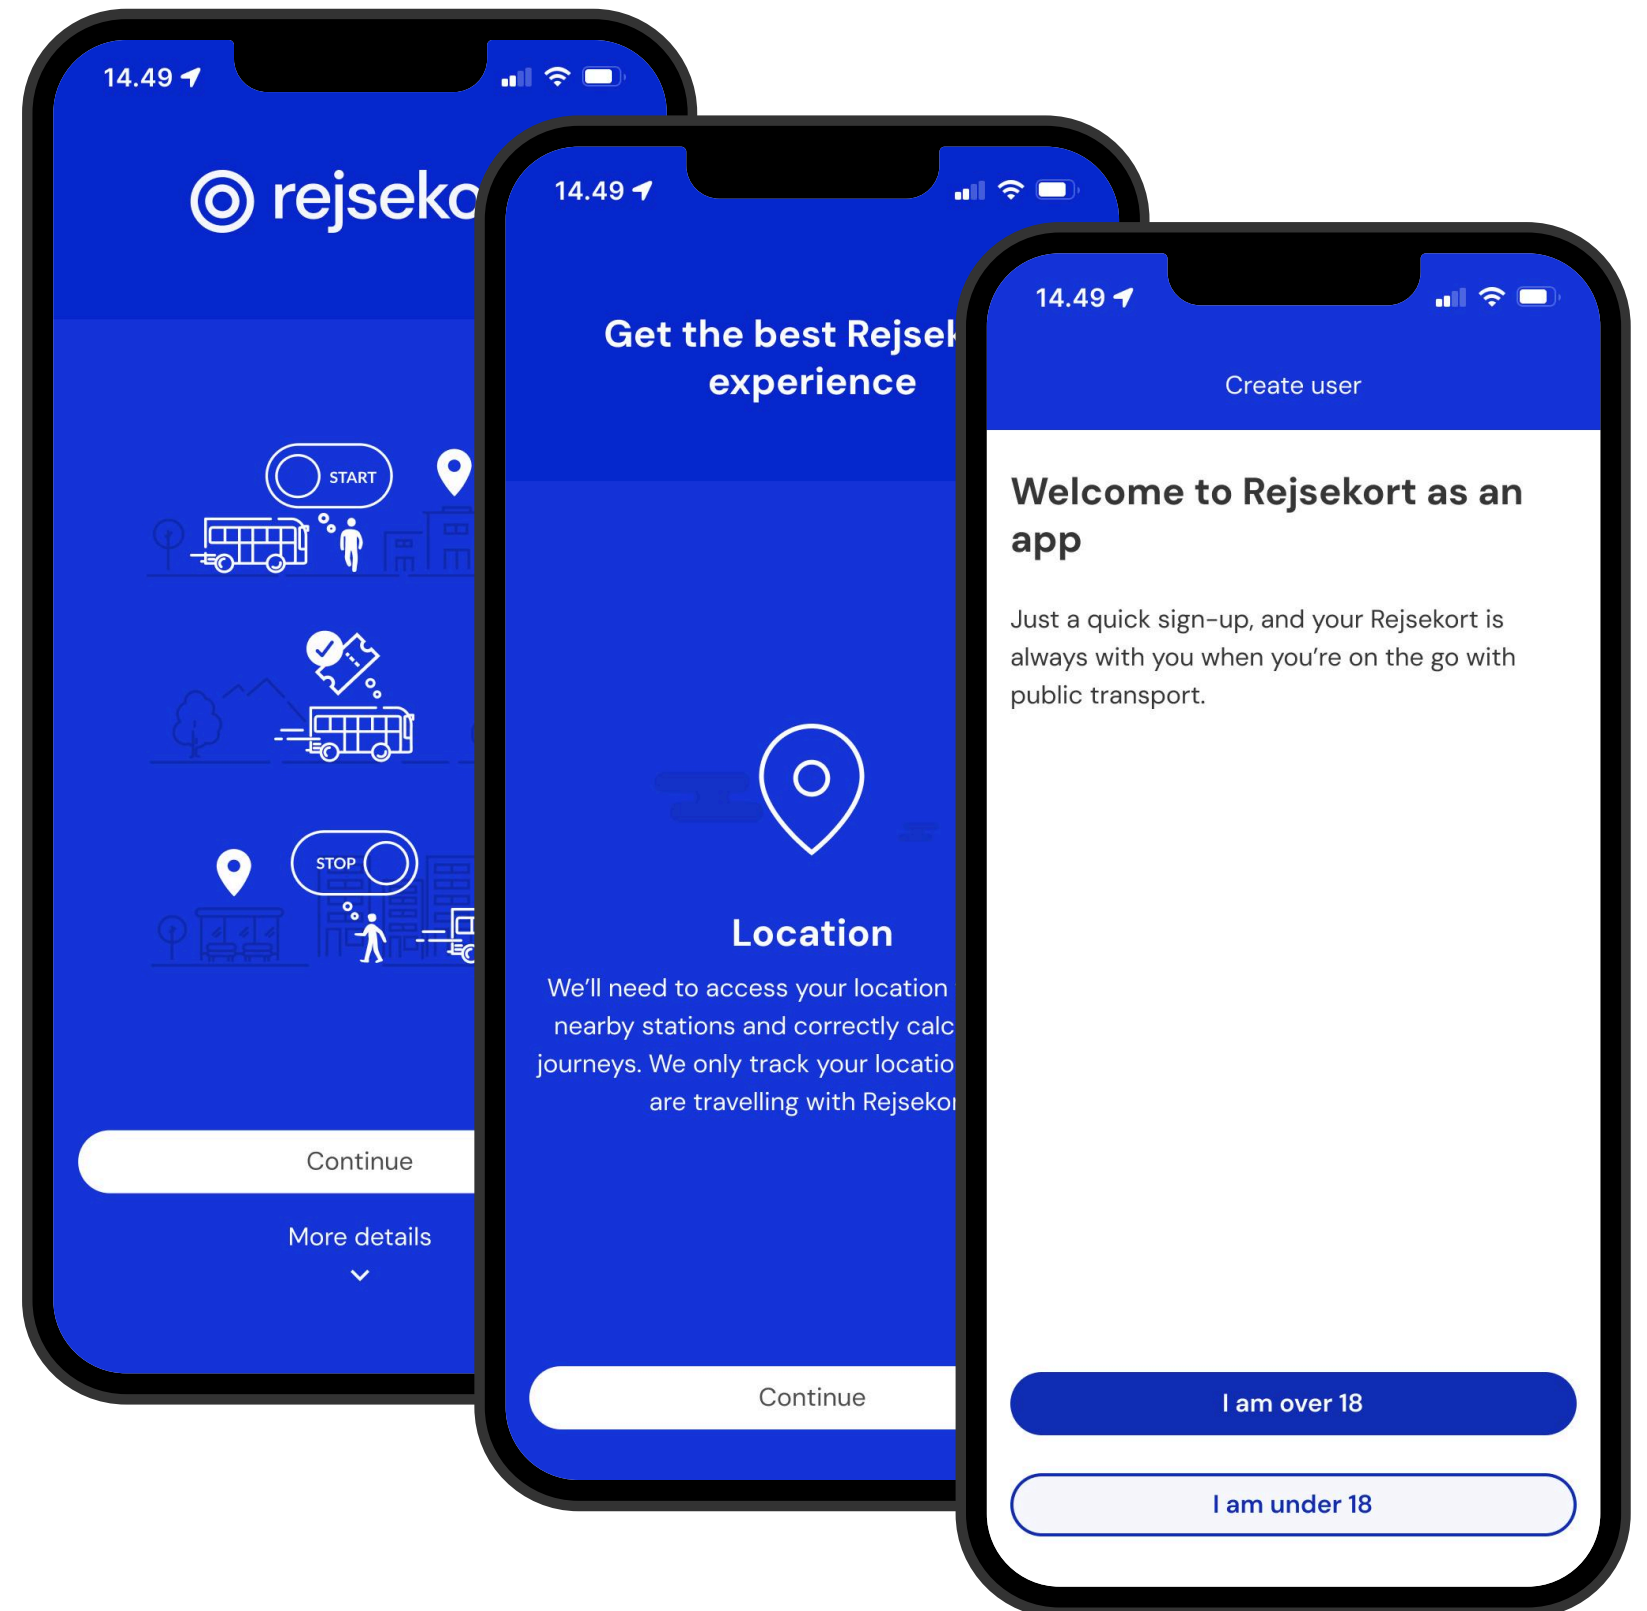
14.49

rejseko

START

STOP

Continue

More details

14.49

Get the best Rejsek experience

Location

We'll need to access your location nearby stations and correctly calc journeys. We only track your locatio are travelling with Rejsekor

Continue

14.49

Create user

Welcome to Rejsekort as an app

Just a quick sign-up, and your Rejsekort is always with you when you're on the go with public transport.

I am over 18

I am under 18